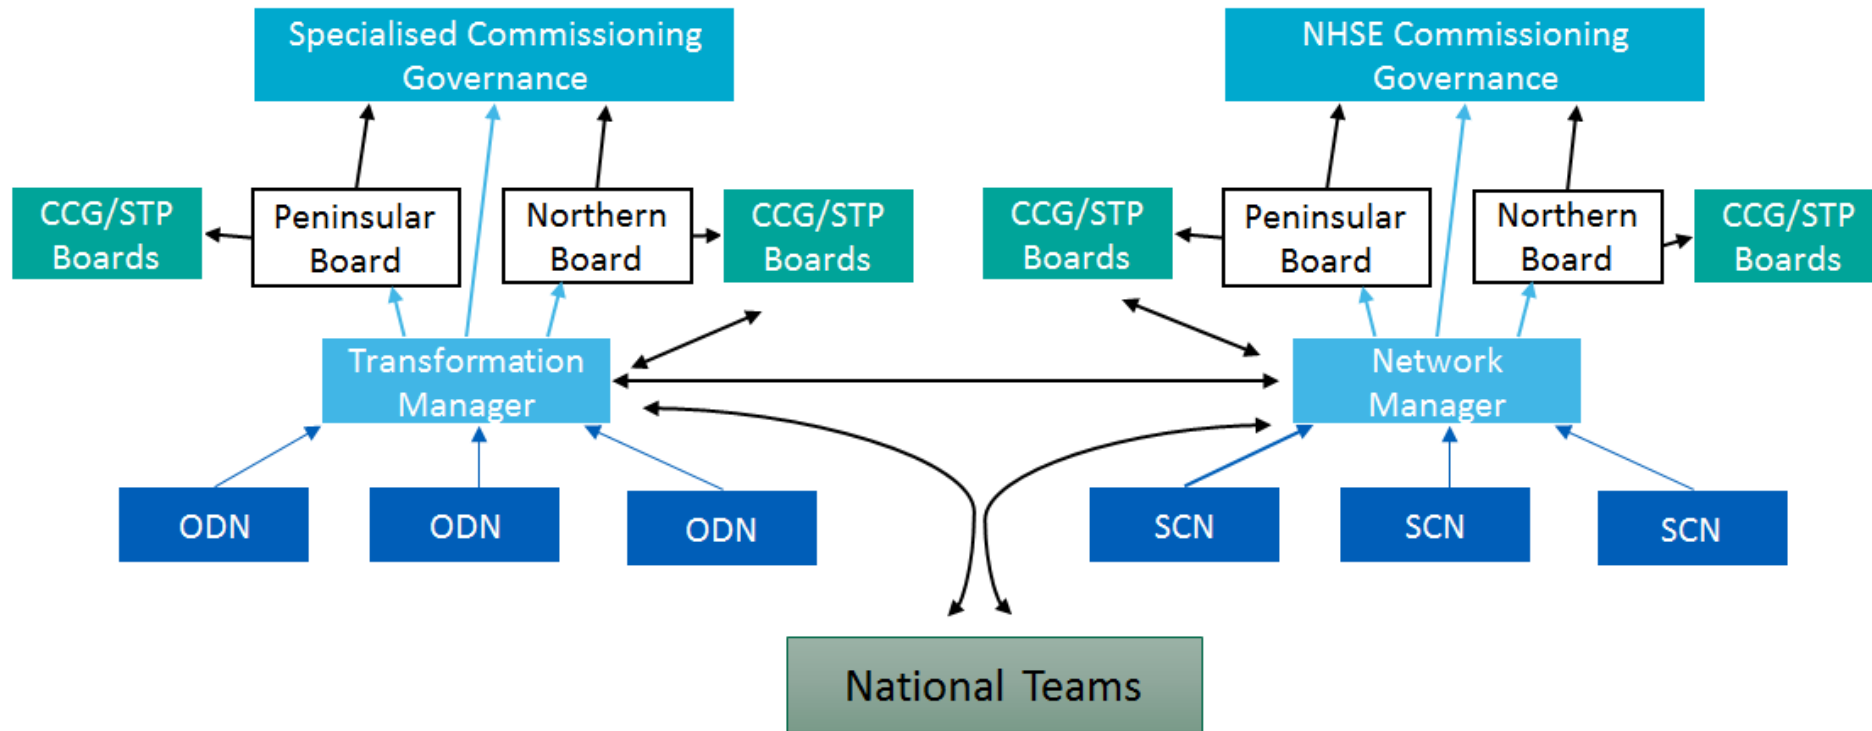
Specialised Commissioning Governance

NHSE Commissioning Governance

CCG/STP Boards

Peninsular Board

Northern Board

CCG/STP Boards

CCG/STP Boards

Peninsular Board

Northern Board

CCG/STP Boards

Transformation Manager

Network Manager

ODN

ODN

ODN

SCN

SCN

SCN

National Teams